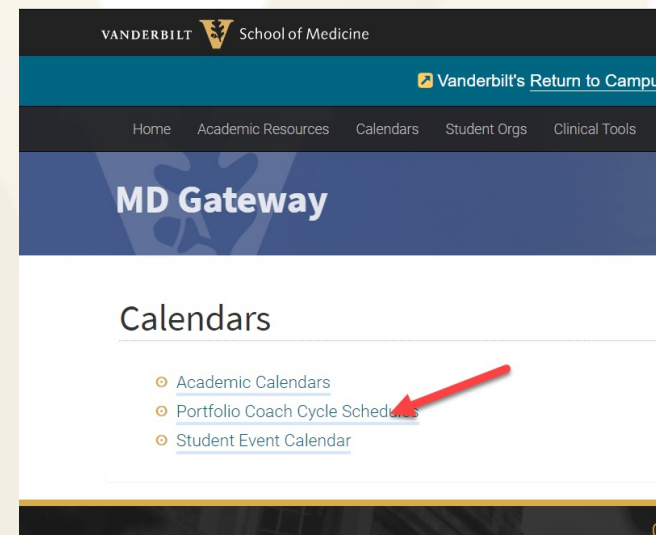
VANDERBILT School of Medicine

Vanderbilt's Return to Campu

Home Academic Resources Calendars Student Orgs Clinical Tools

MD Gateway

Calendars

Academic Calendars
Portfolio Coach Cycle Schedules
Student Event Calendar